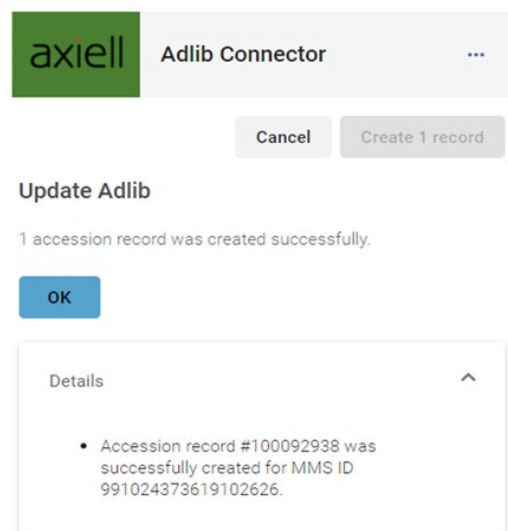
axiell

Adlib Connector

...

Cancel

Create 1 record

Update Adlib

1 accession record was created successfully.

OK

Details

^

- Accession record #100092938 was successfully created for MMS ID 991024373619102626.